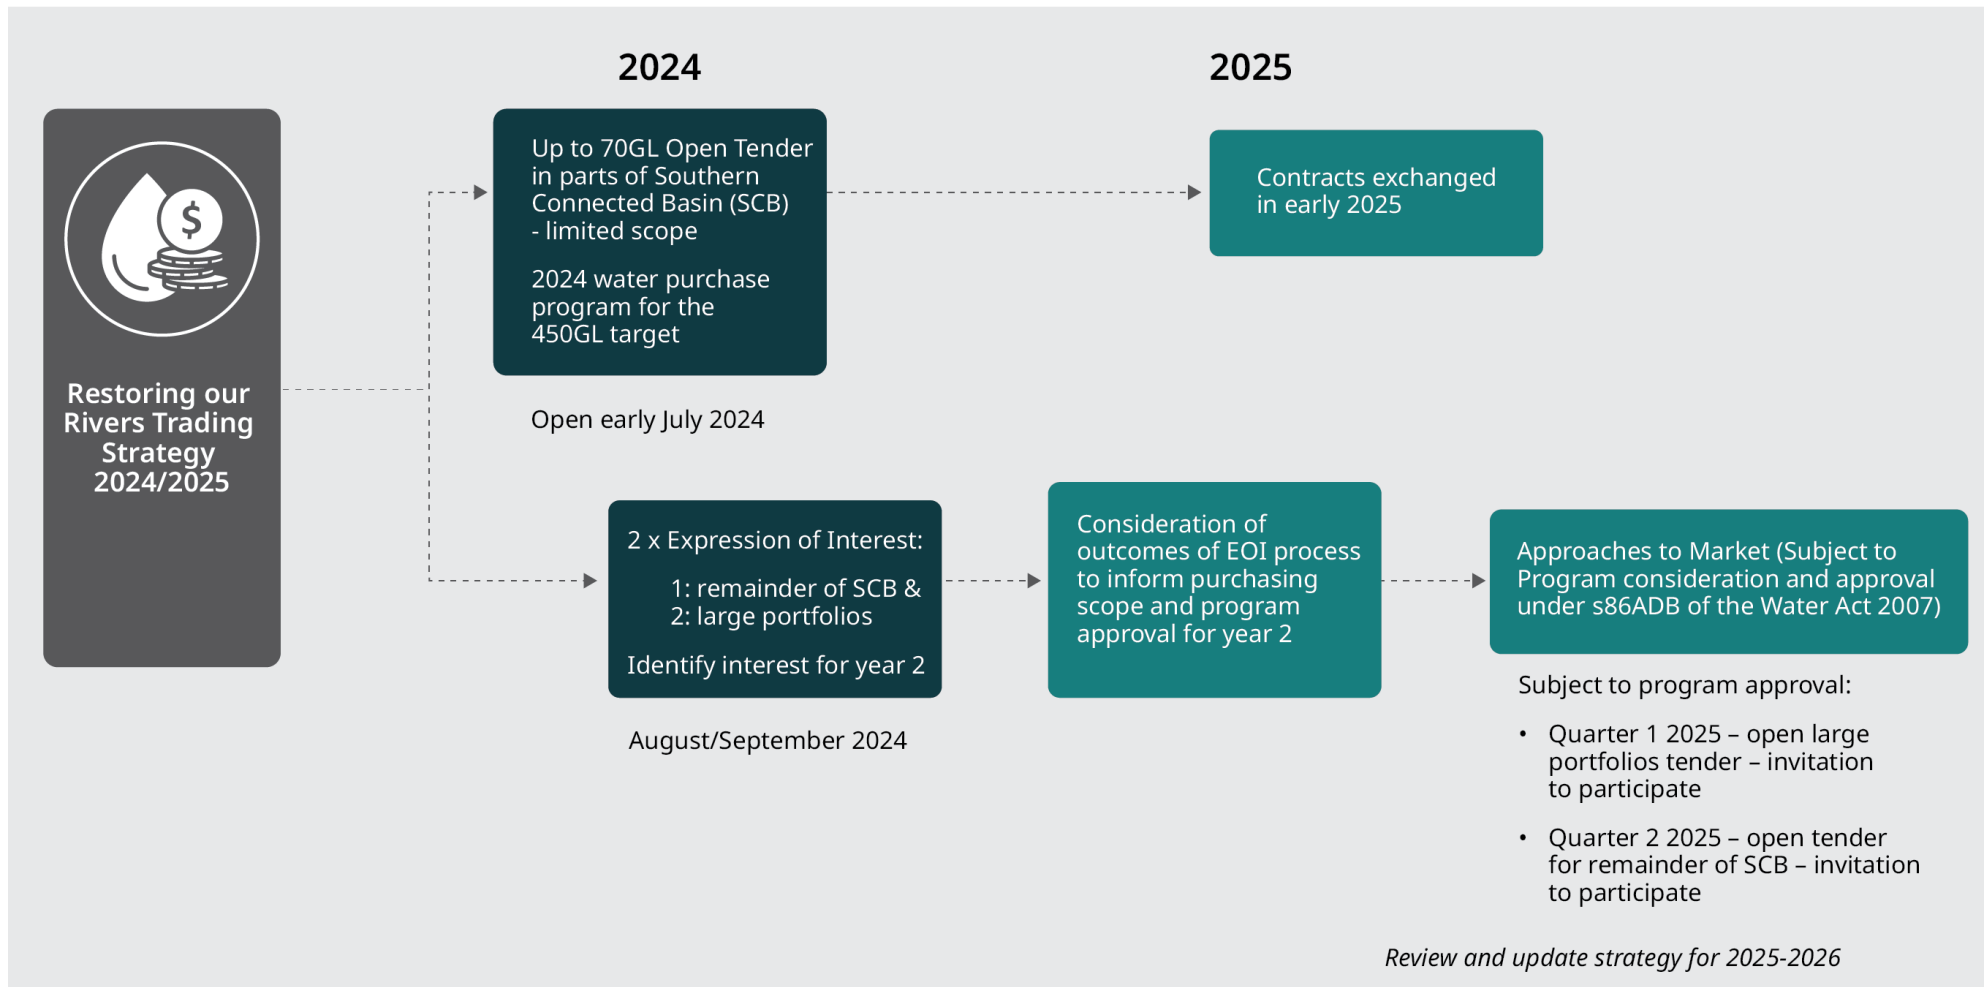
2024

2025

Restoring our Rivers Trading Strategy 2024/2025

Up to 70GL Open Tender in parts of Southern Connected Basin (SCB) - limited scope

2024 water purchase program for the 450GL target

Open early July 2024

Contracts exchanged in early 2025

2 x Expression of Interest:

1: remainder of SCB &
2: large portfolios

Identify interest for year 2

August/September 2024

Consideration of outcomes of EOI process to inform purchasing scope and program approval for year 2

Approaches to Market (Subject to Program consideration and approval under s86ADB of the Water Act 2007)

Subject to program approval:

• Quarter 1 2025 – open large portfolios tender – invitation to participate

• Quarter 2 2025 – open tender for remainder of SCB – invitation to participate

Review and update strategy for 2025-2026